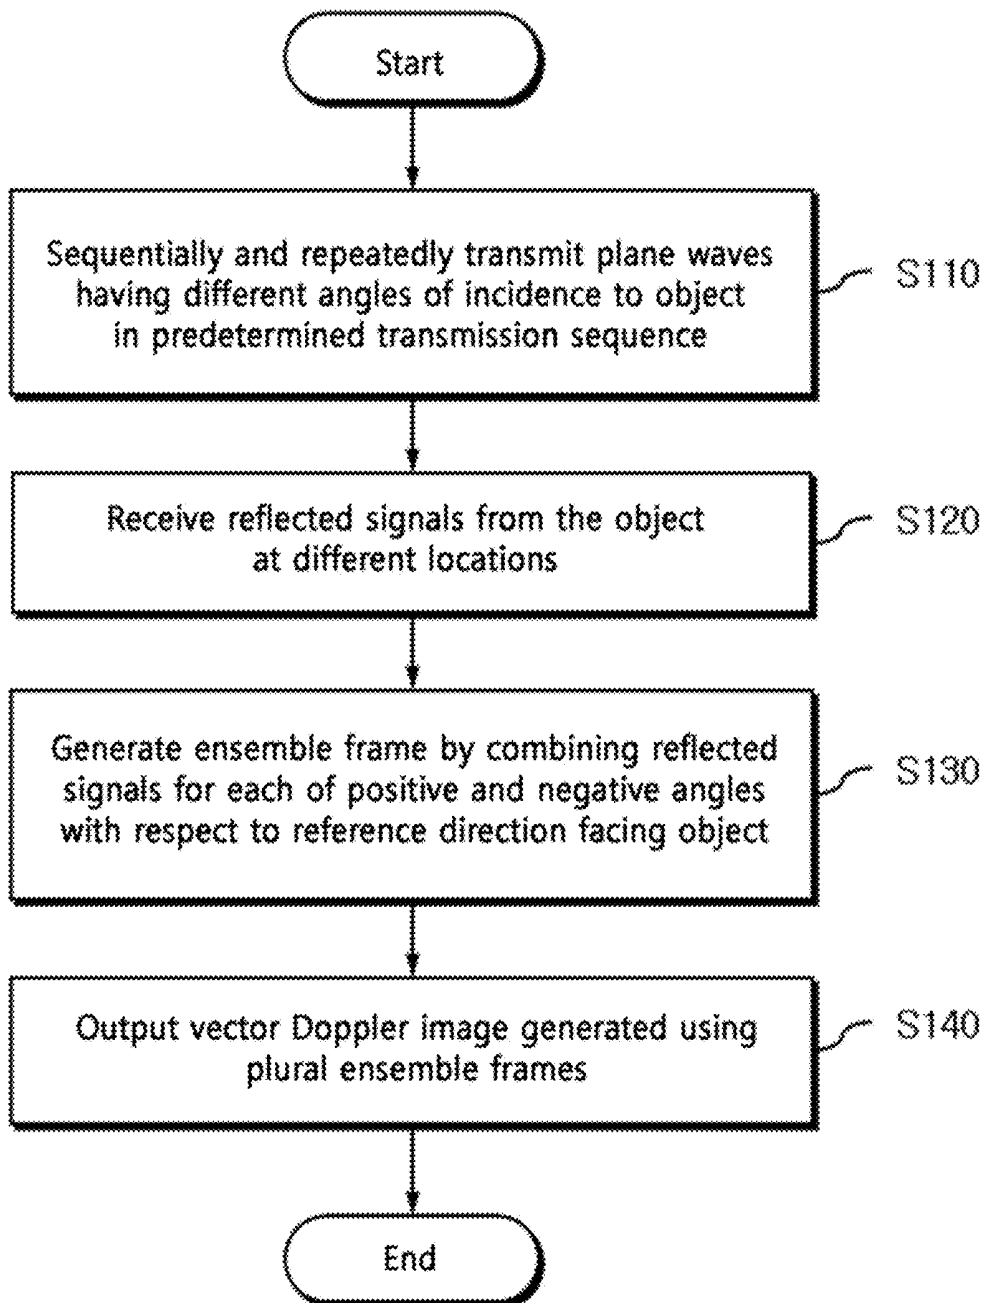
Start

Sequentially and repeatedly transmit plane waves having different angles of incidence to object in predetermined transmission sequence

S110

Receive reflected signals from the object at different locations

S120

Generate ensemble frame by combining reflected signals for each of positive and negative angles with respect to reference direction facing object

S130

Output vector Doppler image generated using plural ensemble frames

S140

End